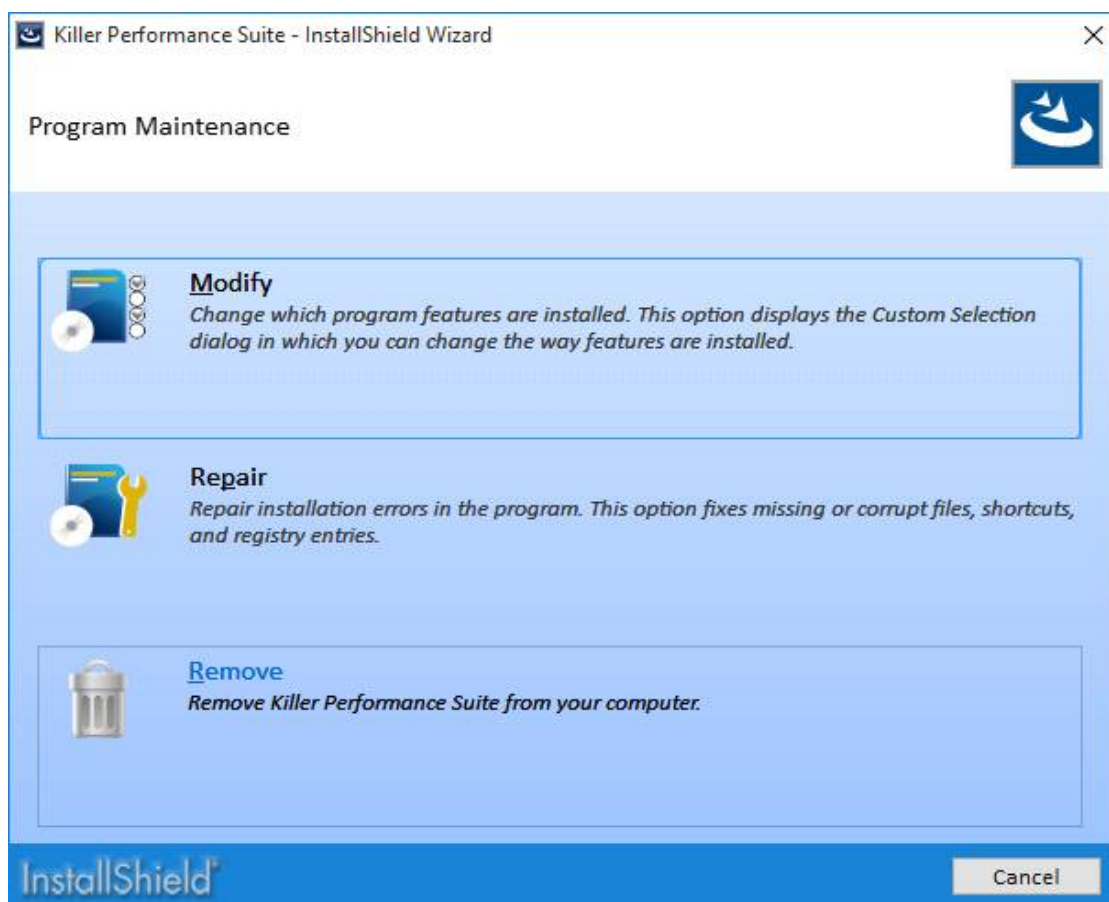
Killer Performance Suite - InstallShield Wizard

×

Program Maintenance

Modify
Change which program features are installed. This option displays the Custom Selection dialog in which you can change the way features are installed.

Repair
Repair installation errors in the program. This option fixes missing or corrupt files, shortcuts, and registry entries.

Remove
Remove Killer Performance Suite from your computer.

InstallShield

Cancel